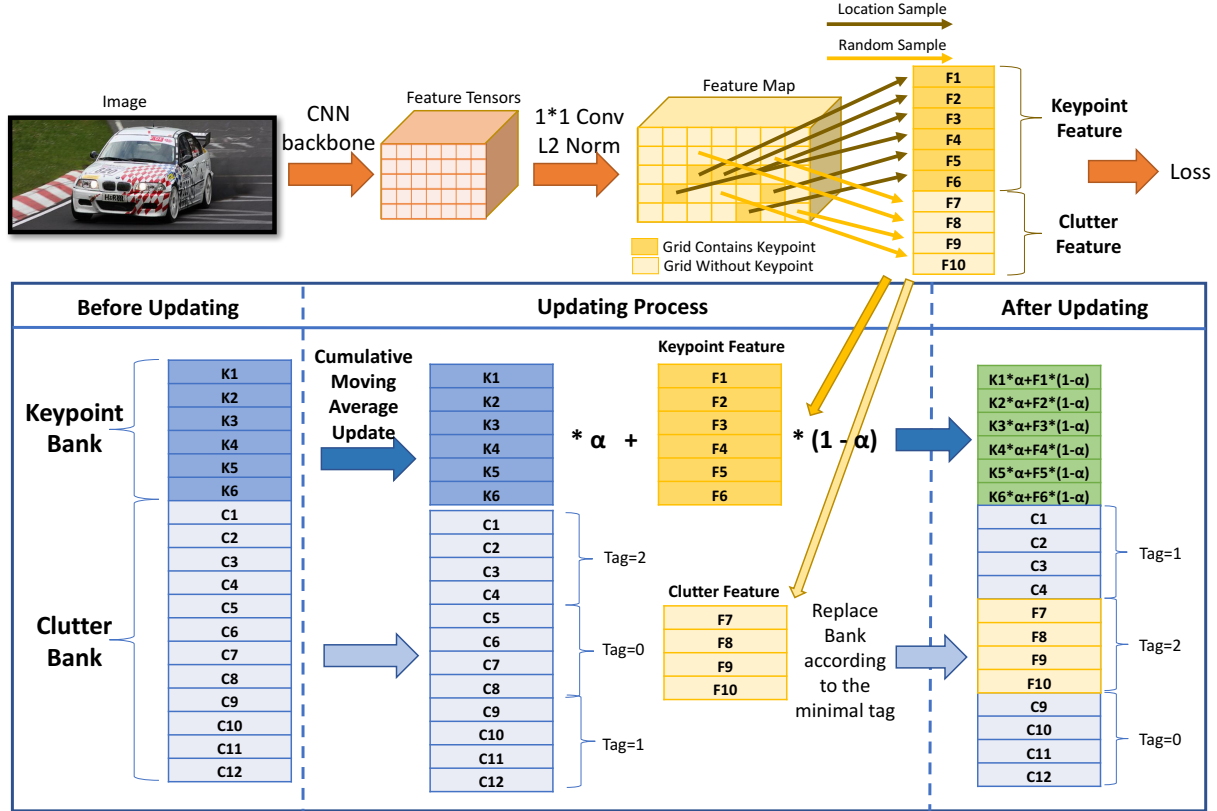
Location Sample

Random Sample

Image

CNN backbone

Feature Tensors

1*1 Conv L2 Norm

Feature Map

F1
F2
F3
F4
F5
F6
F7
F8
F9
F10

Keypoint Feature

Clutter Feature

Loss

Grid Contains Keypoint
Grid Without Keypoint

Before Updating

Updating Process

After Updating

Keypoint Bank

K1
K2
K3
K4
K5
K6

Clutter Bank

C1
C2
C3
C4
C5
C6
C7
C8
C9
C10
C11
C12

Cumulative Moving Average Update

K1
K2
K3
K4
K5
K6

$* \alpha$ +

Keypoint Feature

F1
F2
F3
F4
F5
F6

$* (1 - \alpha)$

C1
C2
C3
C4

Tag=2

C5
C6
C7
C8

Tag=0

C9
C10
C11
C12

Tag=1

Clutter Feature

F7
F8
F9
F10

Replace Bank according to the minimal tag

K1*α+F1*(1-α)
K2*α+F2*(1-α)
K3*α+F3*(1-α)
K4*α+F4*(1-α)
K5*α+F5*(1-α)
K6*α+F6*(1-α)

C1
C2
C3
C4

Tag=1

F7
F8
F9
F10

Tag=2

C9
C10
C11
C12

Tag=0